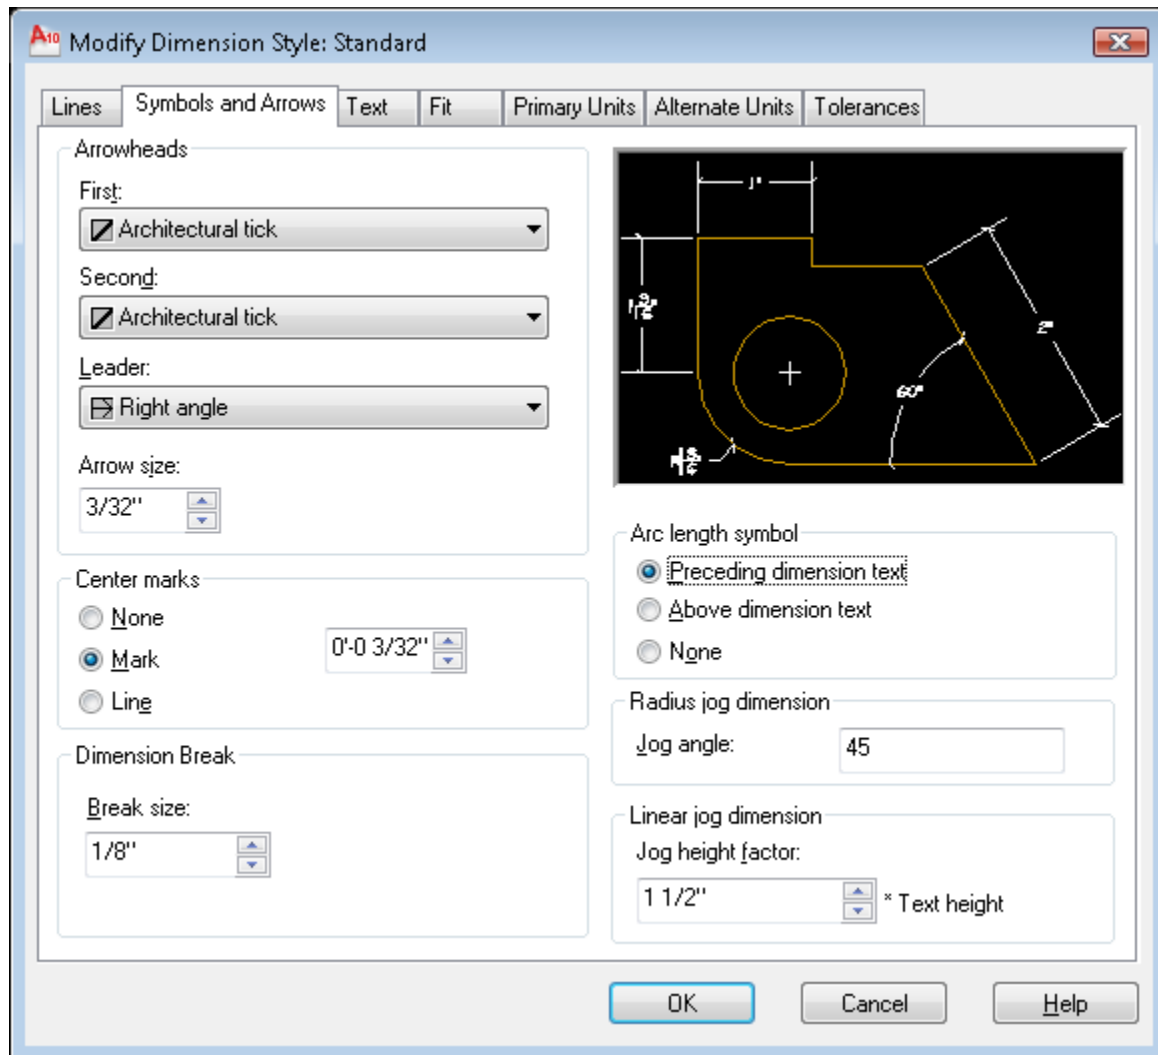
Modify Dimension Style: Standard

Lines | Symbols and Arrows | Text | Fit | Primary Units | Alternate Units | Tolerances

Arrowheads
First:
Architectural tick
Second:
Architectural tick
Leader:
Right angle
Arrow size:
3/32"

1"
$1\frac{1}{2}$"
2"
60°
$1\frac{1}{2}$

Center marks
None
Mark
Line
0'-0 3/32"

Dimension Break
Break size:
1/8"

Arc length symbol
Preceding dimension text
Above dimension text
None

Radius jog dimension
Jog angle: 45

Linear jog dimension
Jog height factor:
1 1/2" * Text height

OK | Cancel | Help